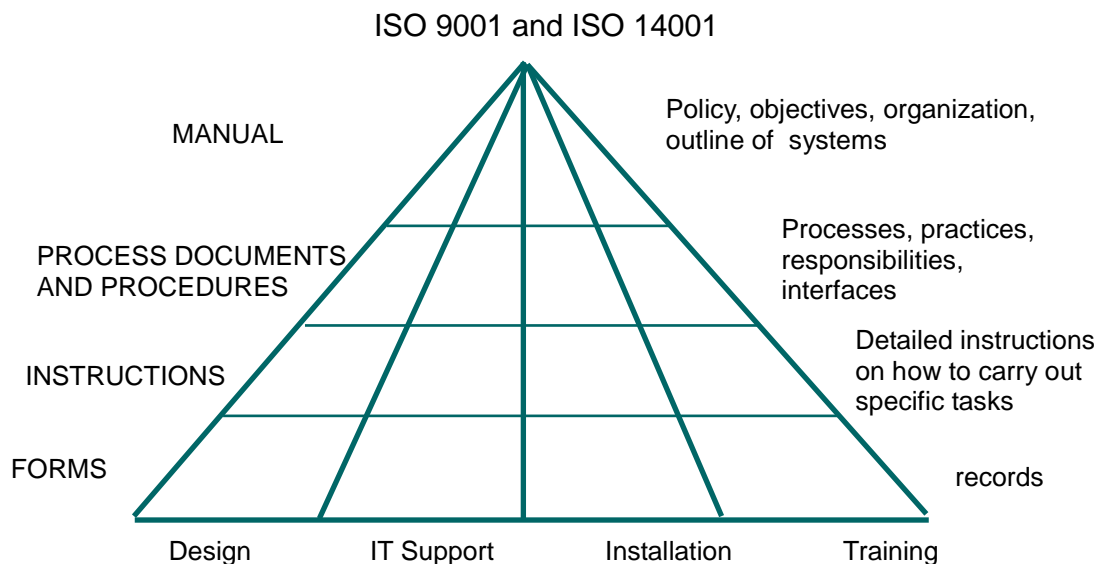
ISO 9001 and ISO 14001

MANUAL

Policy, objectives, organization, outline of systems

PROCESS DOCUMENTS AND PROCEDURES

Processes, practices, responsibilities, interfaces

INSTRUCTIONS

Detailed instructions on how to carry out specific tasks

FORMS

records

Design

IT Support

Installation

Training